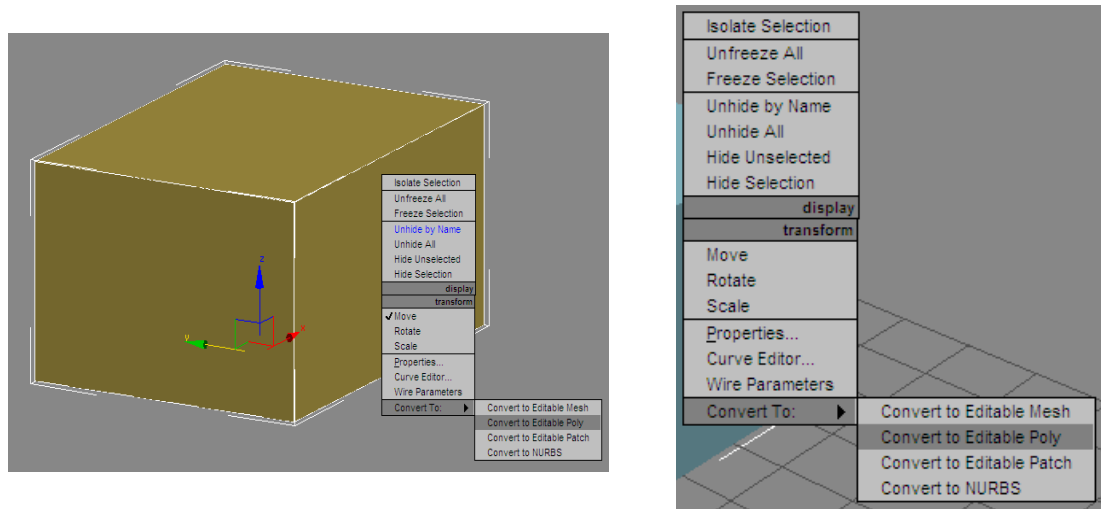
z

y

x

Isolate Selection
Unfreeze All
Freeze Selection
Unhide by Name
Unhide All
Hide Unselected
Hide Selection
display
transform
✓Move
Rotate
Scale
Properties...
Curve Editor...
Wire Parameters
Convert To:
Convert to Editable Mesh
Convert to Editable Poly
Convert to Editable Patch
Convert to NURBS

Isolate Selection
Unfreeze All
Freeze Selection
Unhide by Name
Unhide All
Hide Unselected
Hide Selection
display
transform
Move
Rotate
Scale
Properties...
Curve Editor...
Wire Parameters
Convert To:
Convert to Editable Mesh
Convert to Editable Poly
Convert to Editable Patch
Convert to NURBS